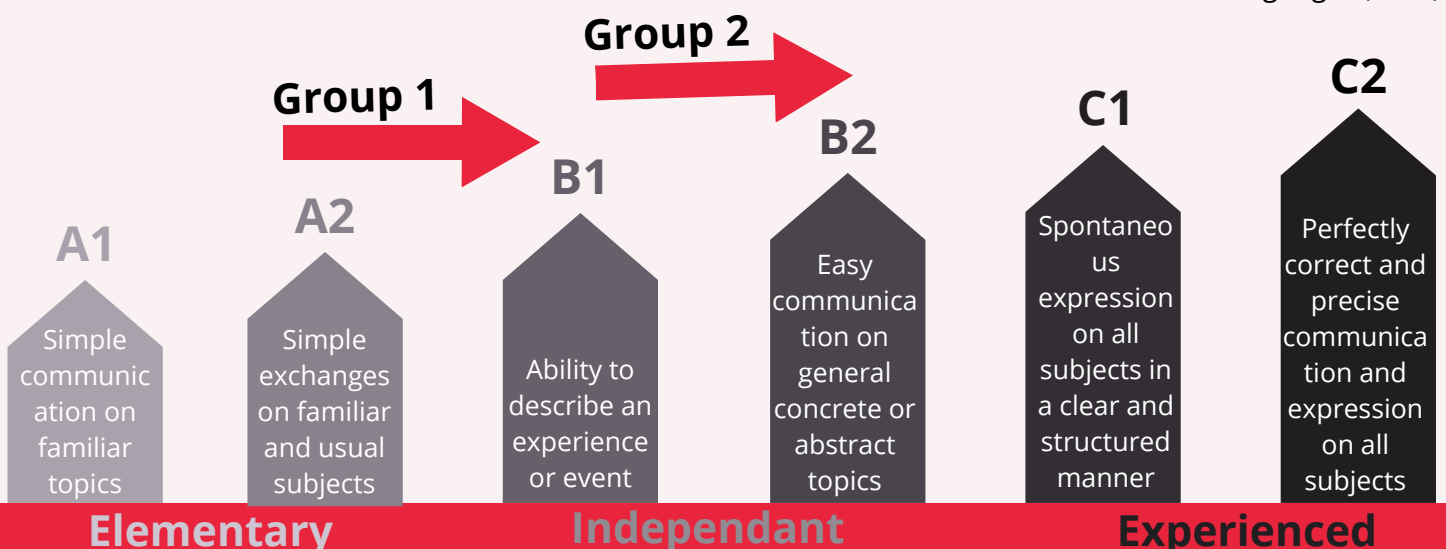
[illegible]

Group 2

Group 1

A1

Simple communication on familiar topics

A2

Simple exchanges on familiar and usual subjects

B1

Ability to describe an experience or event

B2

Easy communication on general concrete or abstract topics

C1

Spontaneous expression on all subjects in a clear and structured manner

C2

Perfectly correct and precise communication and expression on all subjects

Elementary

Independant

Experienced